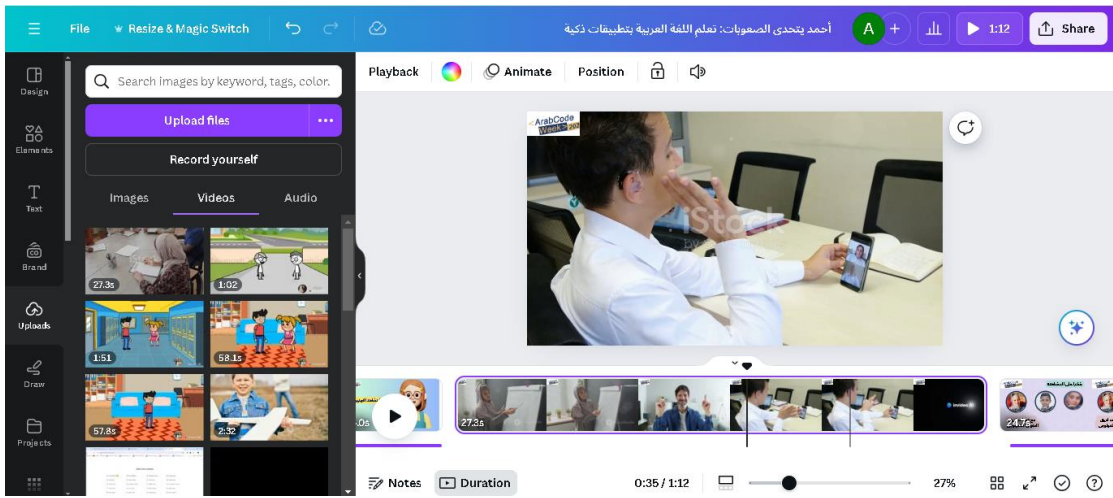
File Resize & Magic Switch

أحمد يتحدى الصعوبات: تعلم اللغة العربية بتطبيقات ذكية

A + 1:12 Share

Design
Elements
Text
Brand
Uploads
Draw
Projects

Search images by keyword, tags, color.

Upload files

Record yourself

Images Videos Audio

27.3s 1:02
1:51 58.1s
57.8s 2:32

Playback Animate Position

ArabCode Week

iStock

27.3s
24.7s

Notes Duration 0:35 / 1:12 27%